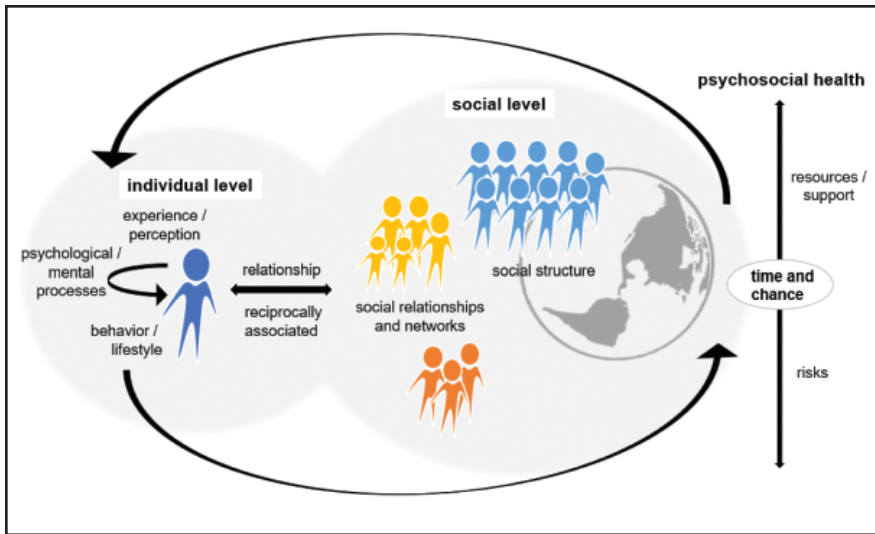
psychosocial health

social level

individual level

experience / perception

psychological / mental processes

behavior / lifestyle

relationship

reciprocally associated

social relationships and networks

social structure

resources / support

time and chance

risks